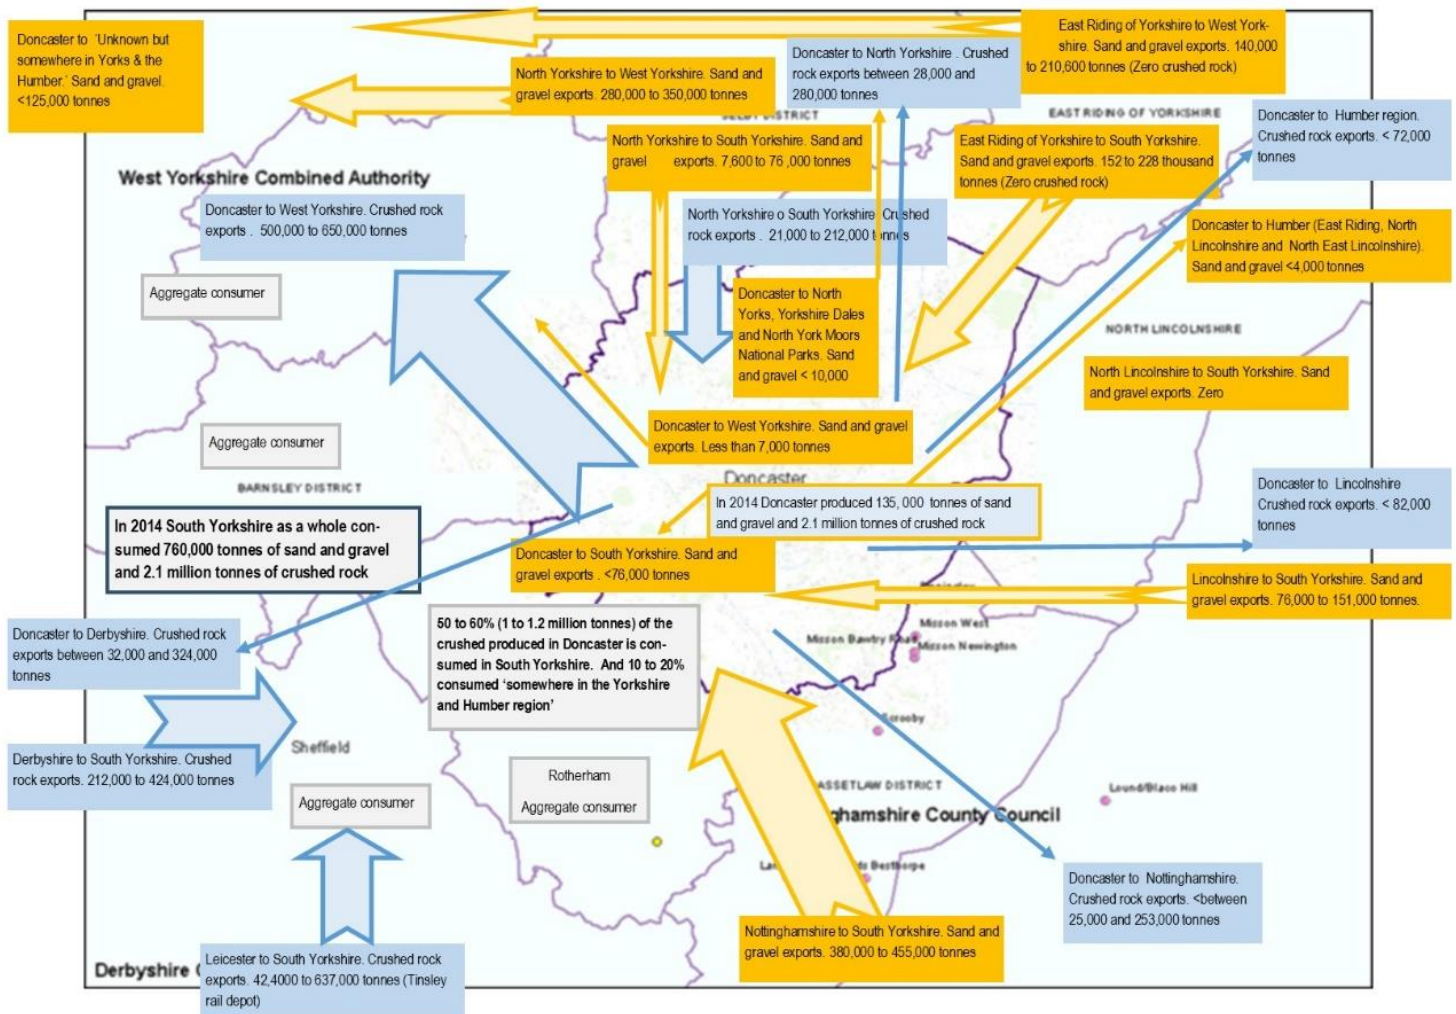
Doncaster to 'Unknown but somewhere in Yorks & the Humber.' Sand and gravel. <125,000 tonnes

North Yorkshire to West Yorkshire. Sand and gravel exports. 280,000 to 350,000 tonnes

Doncaster to North Yorkshire . Crushed rock exports between 28,000 and 280,000 tonnes

East Riding of Yorkshire to West Yorkshire. Sand and gravel exports. 140,000 to 210,600 tonnes (Zero crushed rock)

SELBY DISTRICT

EAST RIDING OF YORKSHIRE

Doncaster to Humber region. Crushed rock exports. < 72,000 tonnes

North Yorkshire to South Yorkshire. Sand and gravel exports. 7,600 to 76 ,000 tonnes

East Riding of Yorkshire to South Yorkshire. Sand and gravel exports. 152 to 228 thousand tonnes (Zero crushed rock)

West Yorkshire Combined Authority

Doncaster to West Yorkshire. Crushed rock exports . 500,000 to 650,000 tonnes

North Yorkshire o South Yorkshire Crushed rock exports . 21,000 to 212,000 tonnes

Doncaster to Humber (East Riding, North Lincolnshire and North East Lincolnshire). Sand and gravel <4,000 tonnes

Aggregate consumer

Doncaster to North Yorks, Yorkshire Dales and North York Moors National Parks. Sand and gravel < 10,000

NORTH LINCOLNSHIRE

North Lincolnshire to South Yorkshire. Sand and gravel exports. Zero

Doncaster to West Yorkshire. Sand and gravel exports. Less than 7,000 tonnes

Aggregate consumer

Doncaster

BARNSLEY DISTRICT

In 2014 Doncaster produced 135, 000 tonnes of sand and gravel and 2.1 million tonnes of crushed rock

Doncaster to Lincolnshire Crushed rock exports. < 82,000 tonnes

In 2014 South Yorkshire as a whole consumed 760,000 tonnes of sand and gravel and 2.1 million tonnes of crushed rock

Doncaster to South Yorkshire. Sand and gravel exports . <76,000 tonnes

Lincolnshire to South Yorkshire. Sand and gravel exports. 76,000 to 151,000 tonnes.

Doncaster to Derbyshire. Crushed rock exports between 32,000 and 324,000 tonnes

50 to 60% (1 to 1.2 million tonnes) of the crushed produced in Doncaster is consumed in South Yorkshire. And 10 to 20% consumed 'somewhere in the Yorkshire and Humber region'

Misson West

Misson Bawtry Road

Misson Newington

Scrooby

Derbyshire to South Yorkshire. Crushed rock exports. 212,000 to 424,000 tonnes

Sheffield

Rotherham
Aggregate consumer

BASSETLAW DISTRICT

Lound/Blaco Hill

Aggregate consumer

Nottinghamshire County Council

Besthorpe

Doncaster to Nottinghamshire. Crushed rock exports. <between 25,000 and 253,000 tonnes

Nottinghamshire to South Yorkshire. Sand and gravel exports. 380,000 to 455,000 tonnes

Derbyshire

Leicester to South Yorkshire. Crushed rock exports. 42,4000 to 637,000 tonnes (Tinsley rail depot)